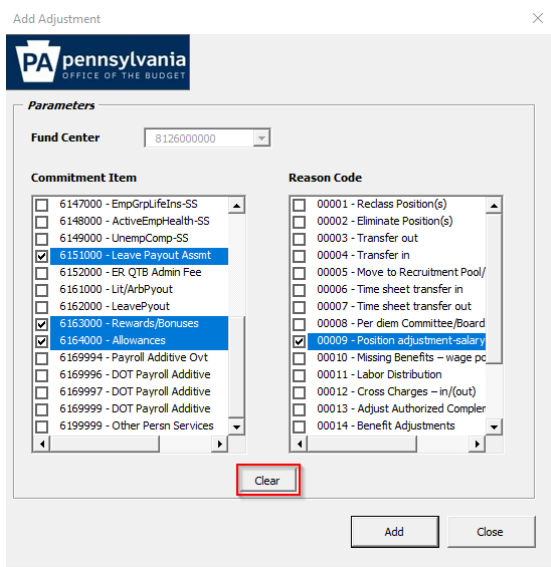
Add Adjustment

X

PA pennsylvania
OFFICE OF THE BUDGET

Parameters

Fund Center 8126000000

Commitment Item

6147000 - EmpGrpLifeIns-SS
6148000 - ActiveEmpHealth-SS
6149000 - UnempComp-SS
6151000 - Leave Payout Assmt
6152000 - ER QTB Admin Fee
6161000 - Lit/ArbPyout
6162000 - LeavePyout
6163000 - Rewards/Bonuses
6164000 - Allowances
6169994 - Payroll Additive Ovt
6169996 - DOT Payroll Additive
6169997 - DOT Payroll Additive
6169999 - DOT Payroll Additive
6199999 - Other Persn Services

Reason Code

00001 - Reclass Position(s)
00002 - Eliminate Position(s)
00003 - Transfer out
00004 - Transfer in
00005 - Move to Recruitment Pool/
00006 - Time sheet transfer in
00007 - Time sheet transfer out
00008 - Per diem Committee/Board
00009 - Position adjustment-salary
00010 - Missing Benefits – wage pc
00011 - Labor Distribution
00012 - Cross Charges – in/(out)
00013 - Adjust Authorized Compler
00014 - Benefit Adjustments

Clear

Add

Close